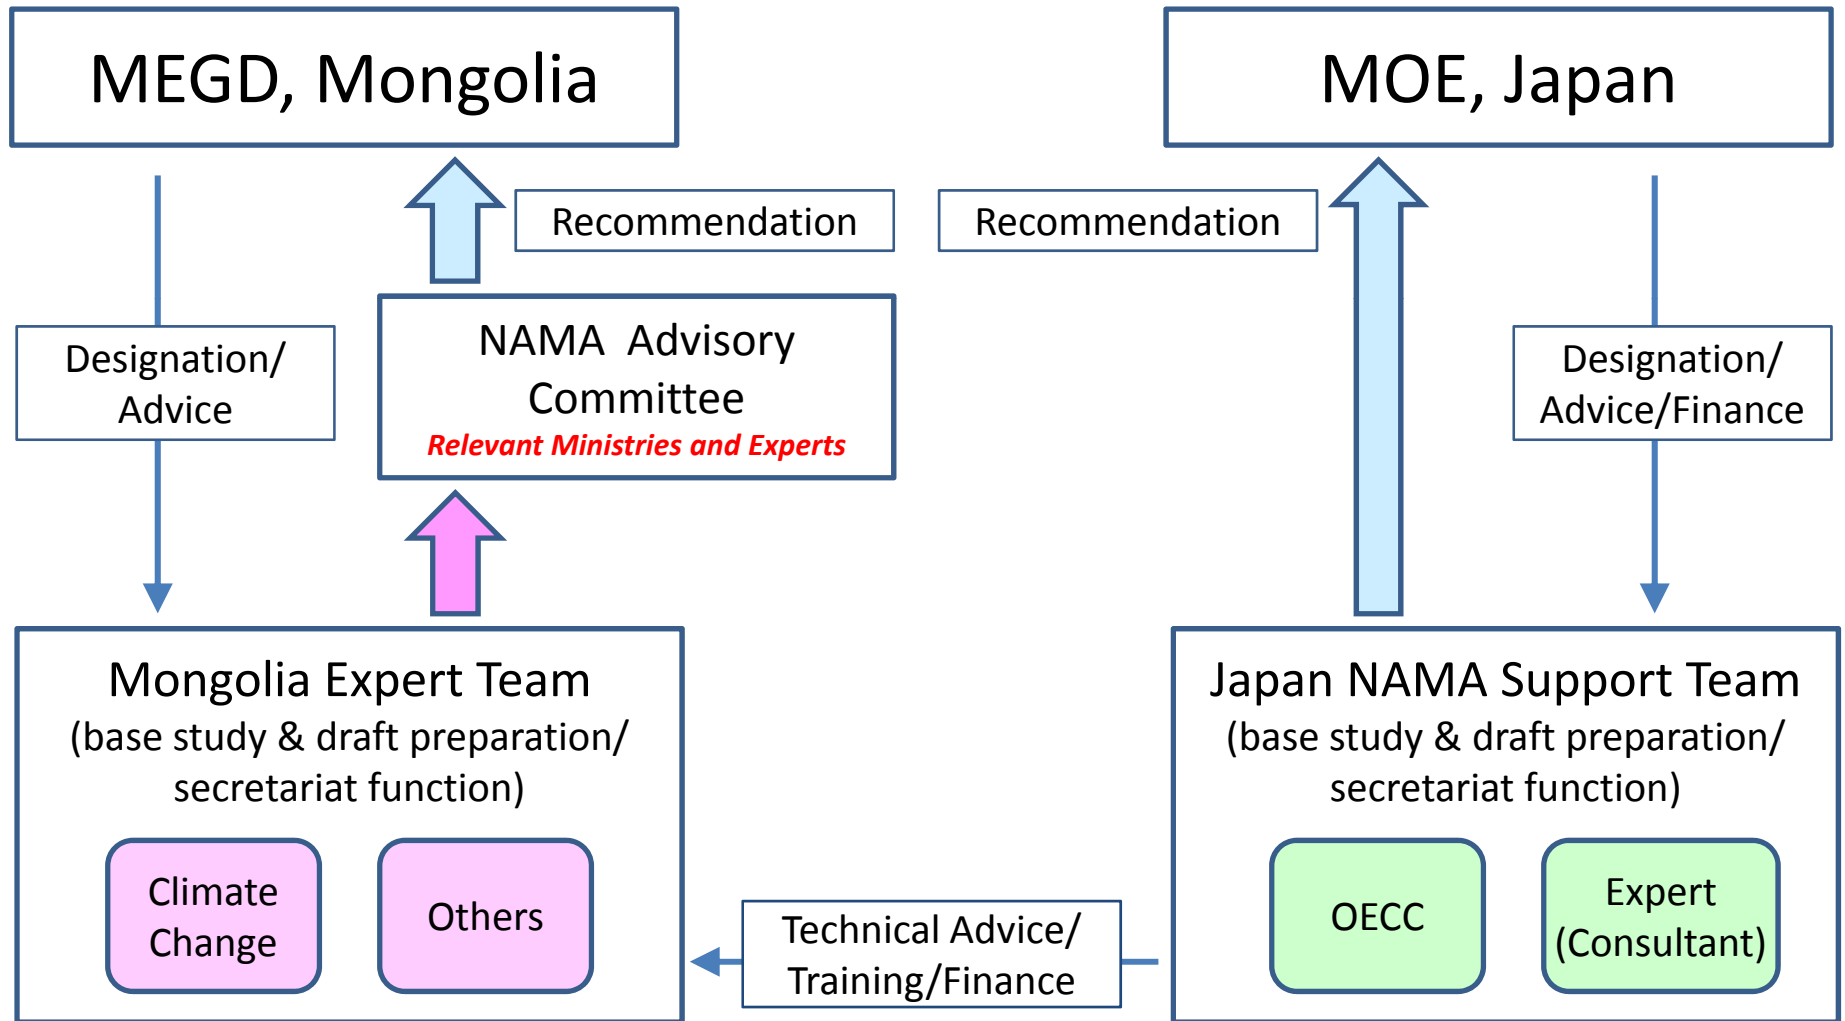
MEGD, Mongolia

MOE, Japan

Recommendation

Recommendation

Designation/ Advice

NAMA Advisory Committee
Relevant Ministries and Experts

Designation/ Advice/Finance

Mongolia Expert Team
(base study & draft preparation/ secretariat function)

Climate Change

Others

Japan NAMA Support Team
(base study & draft preparation/ secretariat function)

OECC

Expert (Consultant)

Technical Advice/ Training/Finance